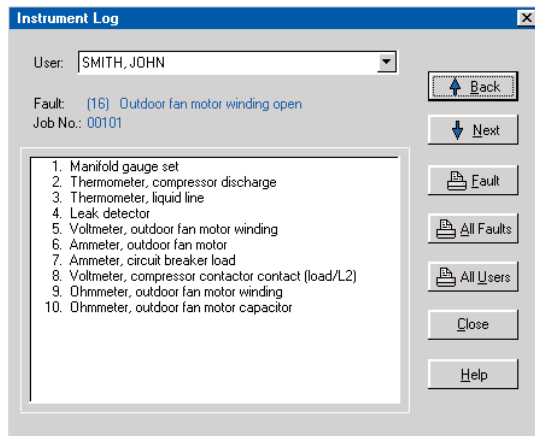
Instrument Log

User: SMITH, JOHN

Fault: (16) Outdoor fan motor winding open
Job No.: 00101

1. Manifold gauge set
2. Thermometer, compressor discharge
3. Thermometer, liquid line
4. Leak detector
5. Voltmeter, outdoor fan motor winding
6. Ammeter, outdoor fan motor
7. Ammeter, circuit breaker load
8. Voltmeter, compressor contactor contact (load/L2)
9. Ohmmeter, outdoor fan motor winding
10. Ohmmeter, outdoor fan motor capacitor

Back
Next
Fault
All Faults
All Users
Close
Help